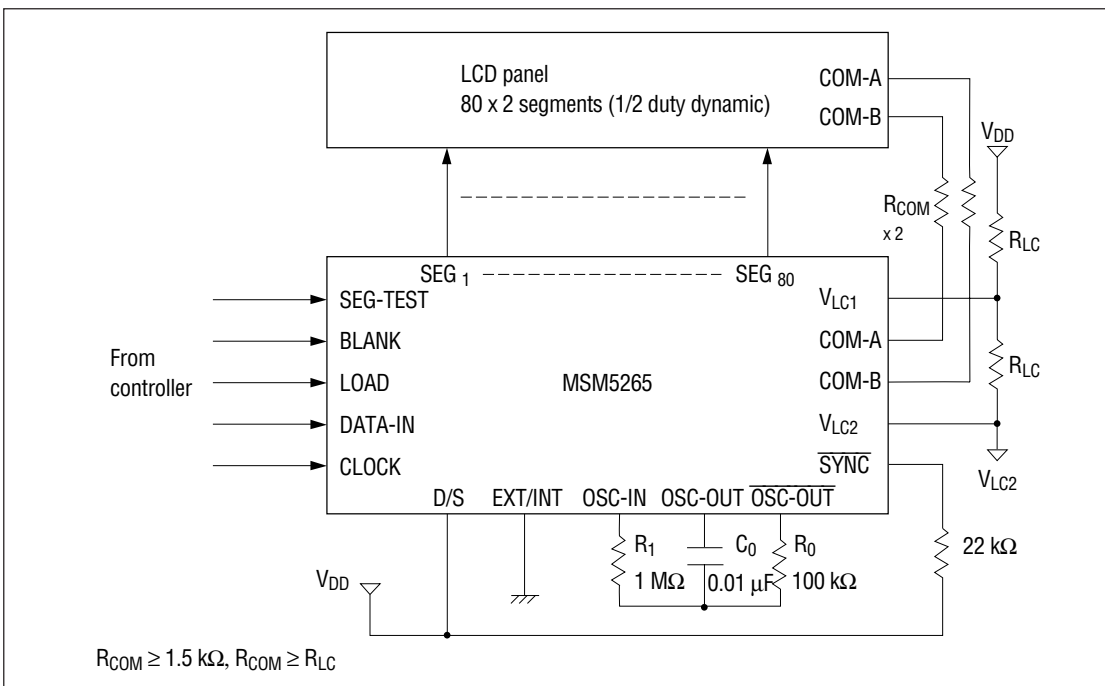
LCD panel
80 x 2 segments (1/2 duty dynamic)

COM-A
COM-B

$V_{DD}$

$R_{COM}$
x 2

$R_{LC}$

SEG $_1$
SEG $_{80}$

SEG-TEST
BLANK
LOAD
DATA-IN
CLOCK

From controller

MSM5265

$V_{LC1}$
COM-A
COM-B
$V_{LC2}$
$\overline{SYNC}$

$R_{LC}$

$V_{LC2}$

D/S
EXT/INT
OSC-IN
OSC-OUT
$\overline{OSC\text{-}OUT}$

$R_1$
1 MΩ
$C_0$
0.01 μF
$R_0$
100 kΩ

22 kΩ

$V_{DD}$

$R_{COM} \geq 1.5$ kΩ, $R_{COM} \geq R_{LC}$